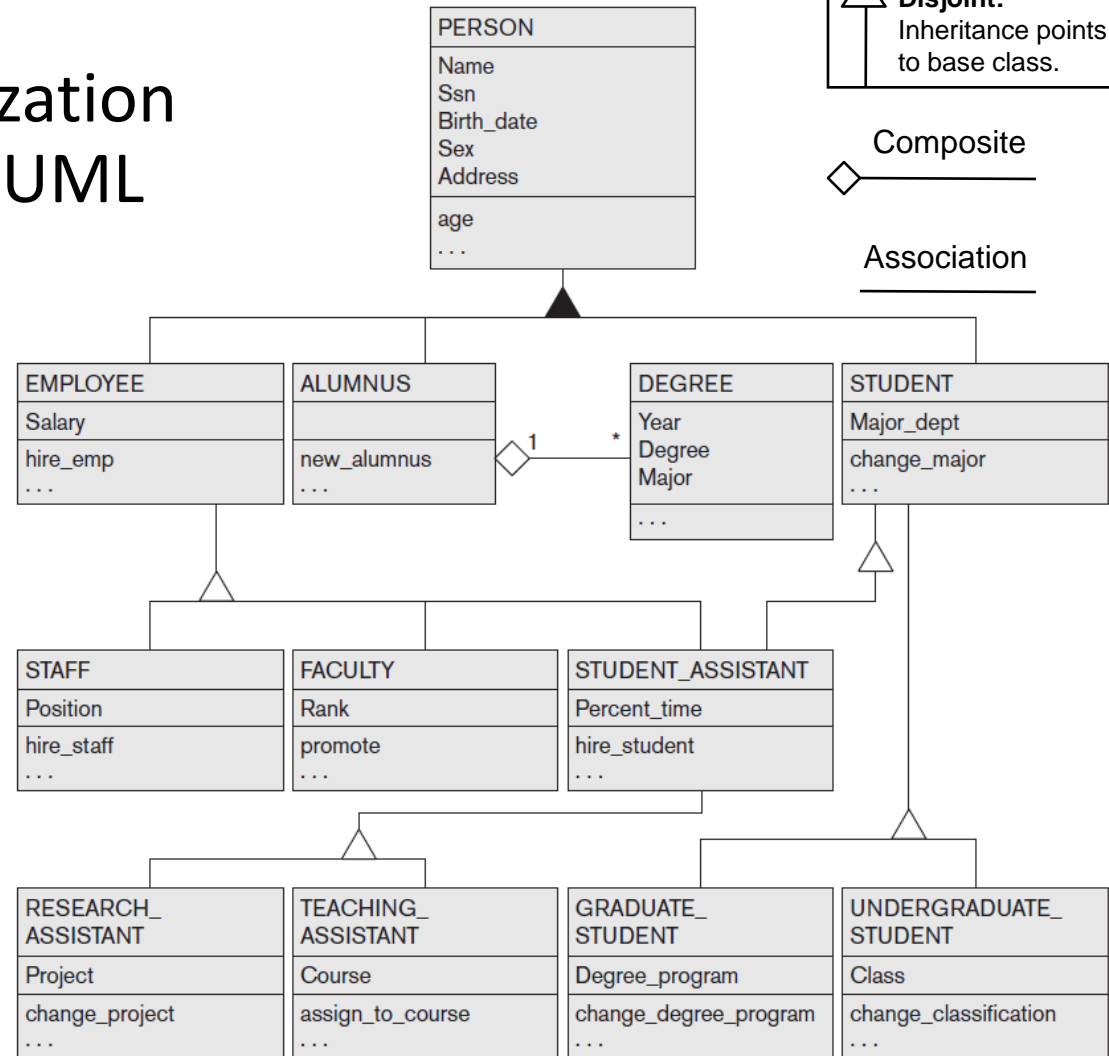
zation
UML

PERSON
Name
Ssn
Birth_date
Sex
Address
age
. . .

Disjoint:
Inheritance points to base class.

Composite

Association

EMPLOYEE
Salary
hire_emp
. . .

ALUMNUS
new_alumnus
. . .

1
*

DEGREE
Year
Degree
Major
. . .

STUDENT
Major_dept
change_major
. . .

STAFF
Position
hire_staff
. . .

FACULTY
Rank
promote
. . .

STUDENT_ASSISTANT
Percent_time
hire_student
. . .

RESEARCH_ ASSISTANT
Project
change_project
. . .

TEACHING_ ASSISTANT
Course
assign_to_course
. . .

GRADUATE_ STUDENT
Degree_program
change_degree_program
. . .

UNDERGRADUATE_ STUDENT
Class
change_classification
. . .